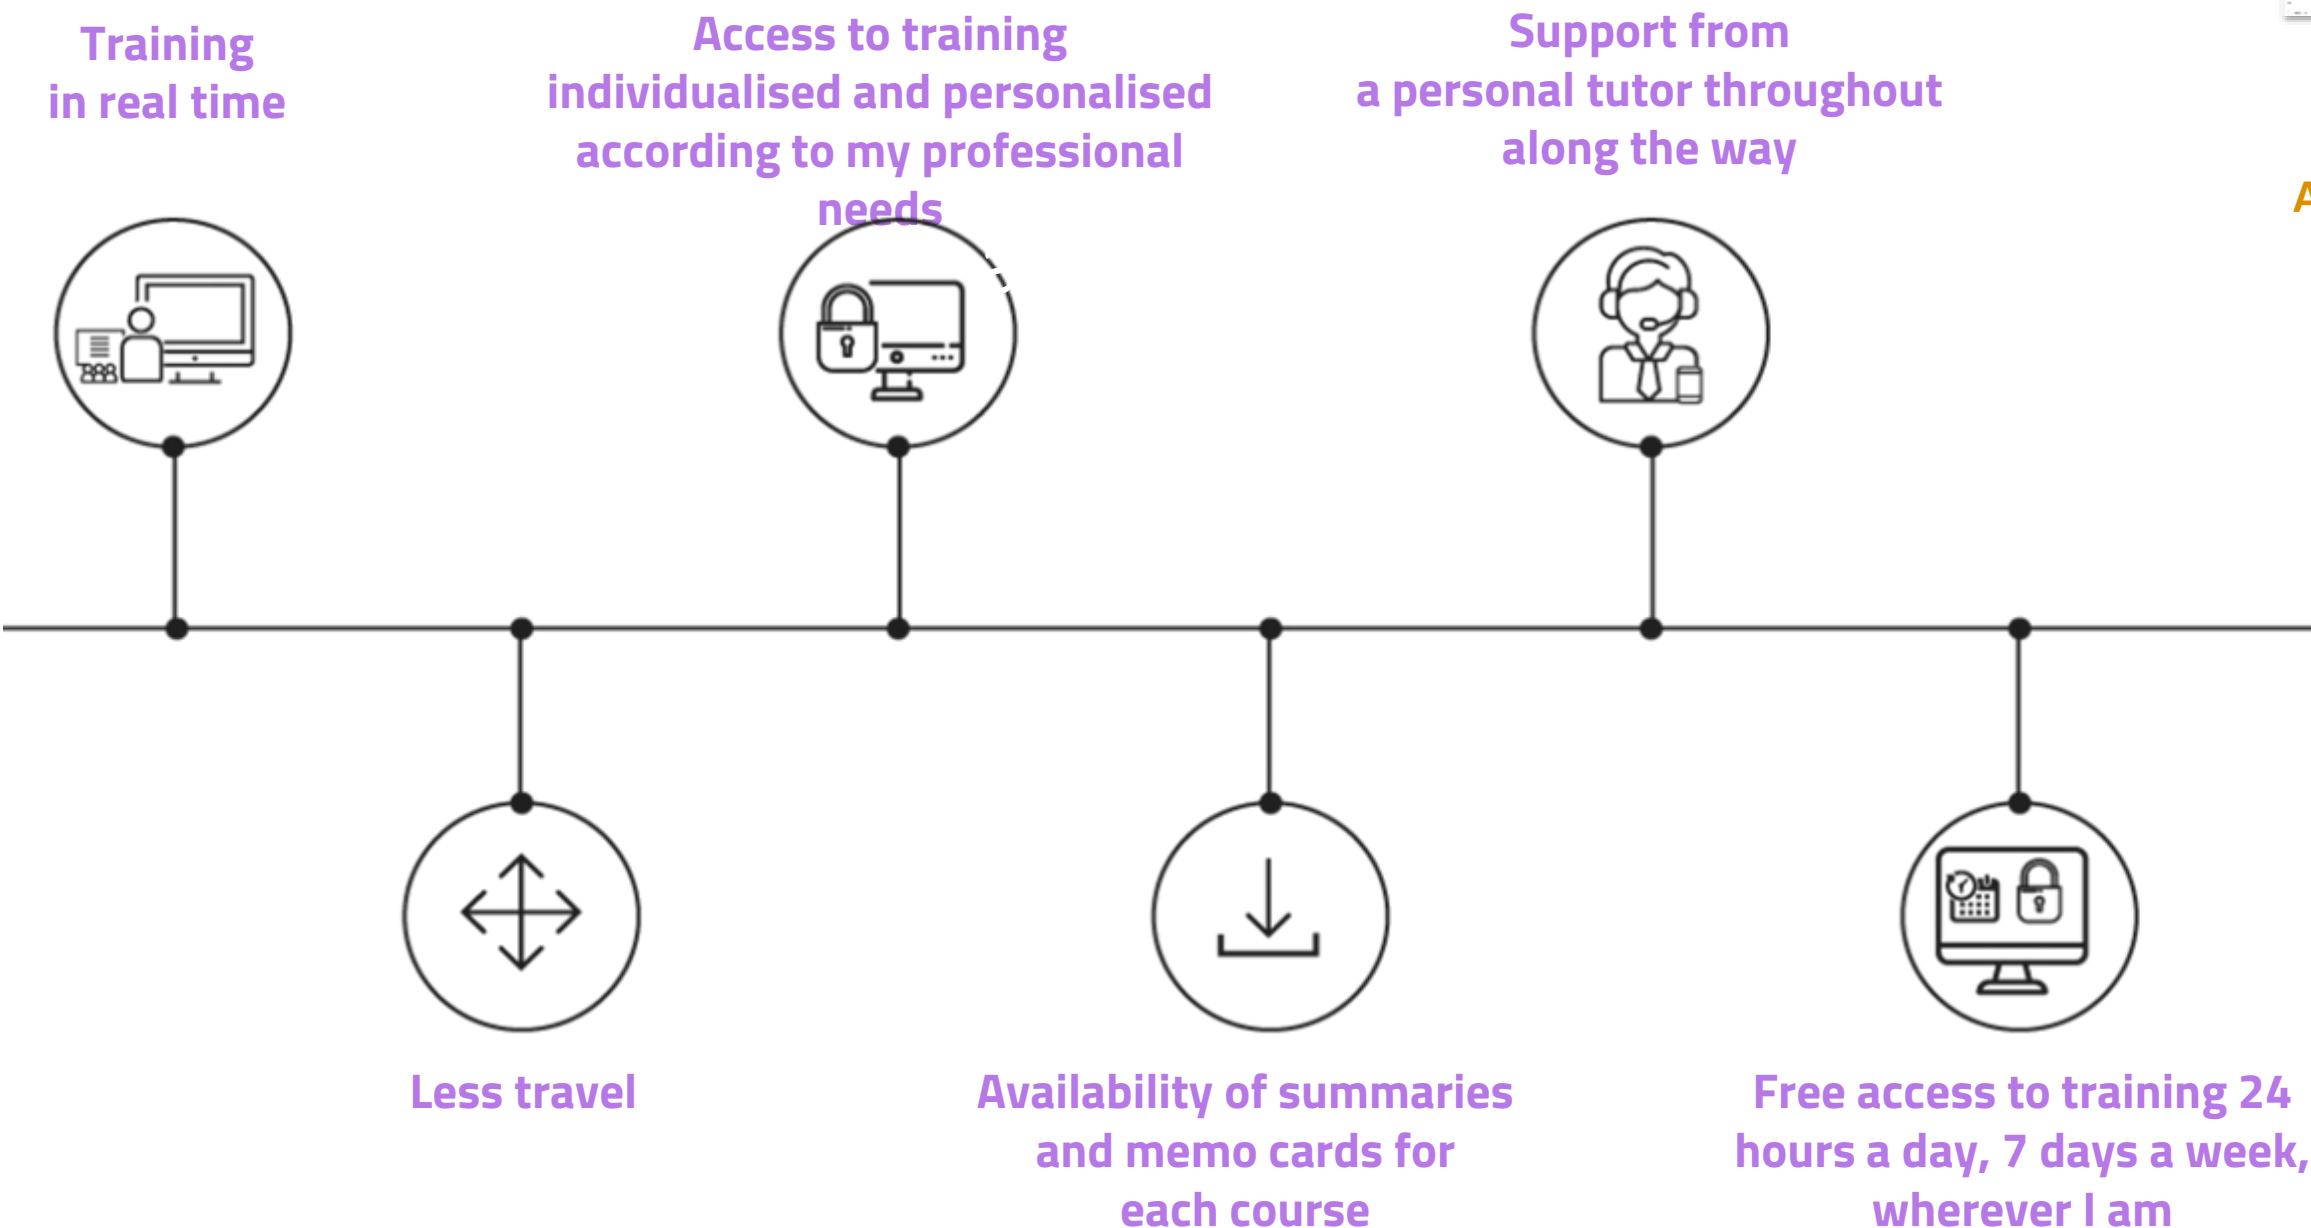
Training in real time

Access to training individualised and personalised according to my professional needs

Support from a personal tutor throughout along the way

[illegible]

Less travel

Availability of summaries and memo cards for each course

Free access to training 24 hours a day, 7 days a week, wherever I am